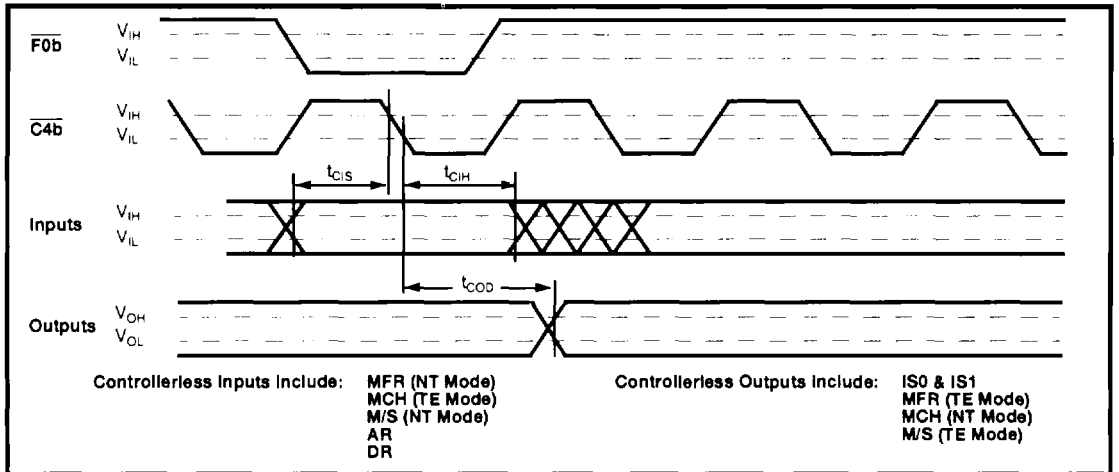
$\overline{F0b}$ $V_{IH}$ $V_{IL}$

$\overline{C4b}$ $V_{IH}$ $V_{IL}$

$t_{CIS}$ $t_{CIH}$

Inputs $V_{IH}$ $V_{IL}$

$t_{COD}$

Outputs $V_{OH}$ $V_{OL}$

Controllerless Inputs Include: MFR (NT Mode) MCH (TE Mode) M/S (NT Mode) AR DR

Controllerless Outputs Include: IS0 & IS1 MFR (TE Mode) MCH (NT Mode) M/S (TE Mode)